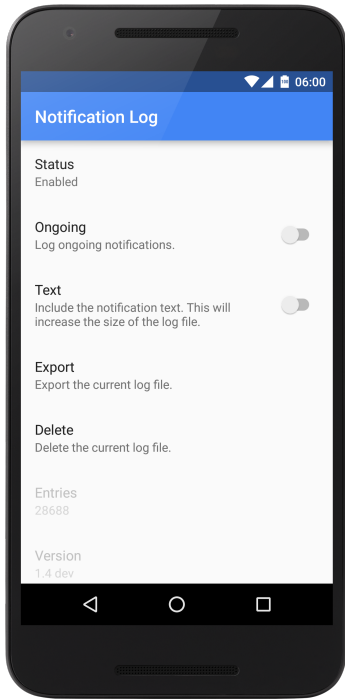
06:00

Notification Log

Status
Enabled

Ongoing
Log ongoing notifications.

Text
Include the notification text. This will increase the size of the log file.

Export
Export the current log file.

Delete
Delete the current log file.

Entries
28688

Version
1.4 dev